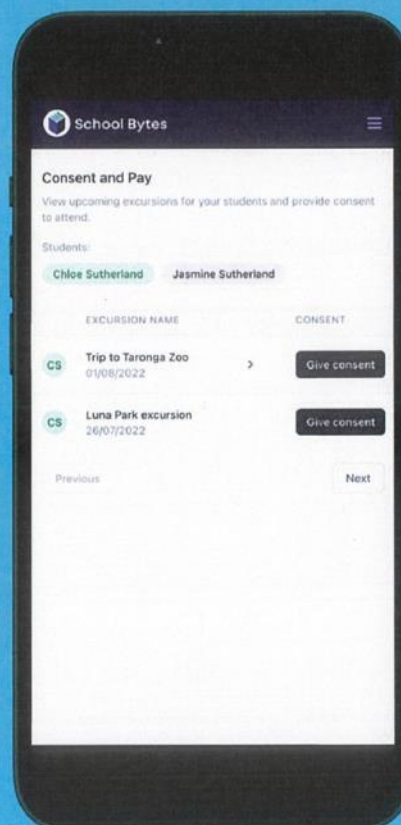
School Bytes

Consent and Pay

View upcoming excursions for your students and provide consent to attend.

Students:

Chloe Sutherland Jasmine Sutherland

| | EXCURSION NAME | | CONSENT |
|---|---|---|---|
| CS | Trip to Taronga Zoo 01/08/2022 | > | Give consent |
| CS | Luna Park excursion 26/07/2022 | | Give consent |

Previous Next